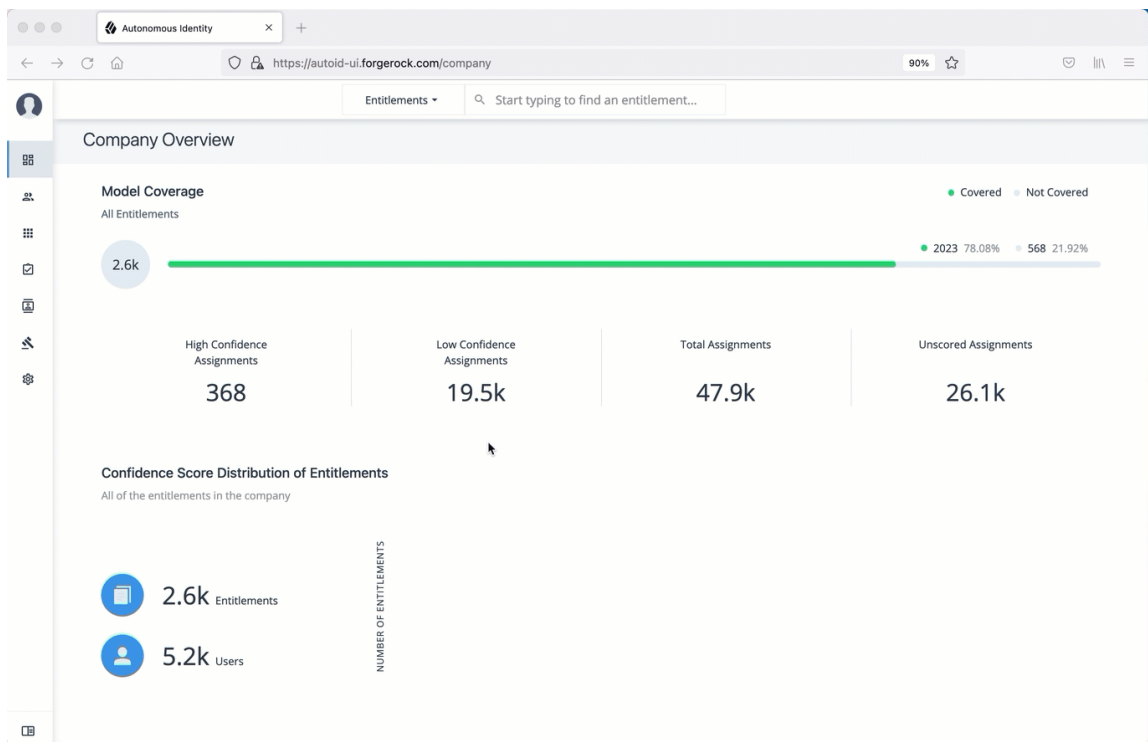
Autonomous Identity

https://autoid-ui.forgerock.com/company

90%

Entitlements

Start typing to find an entitlement...

Company Overview

Model Coverage

All Entitlements

Covered Not Covered

2.6k

2023 78.08% 568 21.92%

High Confidence Assignments

368

Low Confidence Assignments

19.5k

Total Assignments

47.9k

Unscored Assignments

26.1k

Confidence Score Distribution of Entitlements

All of the entitlements in the company

2.6k Entitlements

5.2k Users

NUMBER OF ENTITLEMENTS